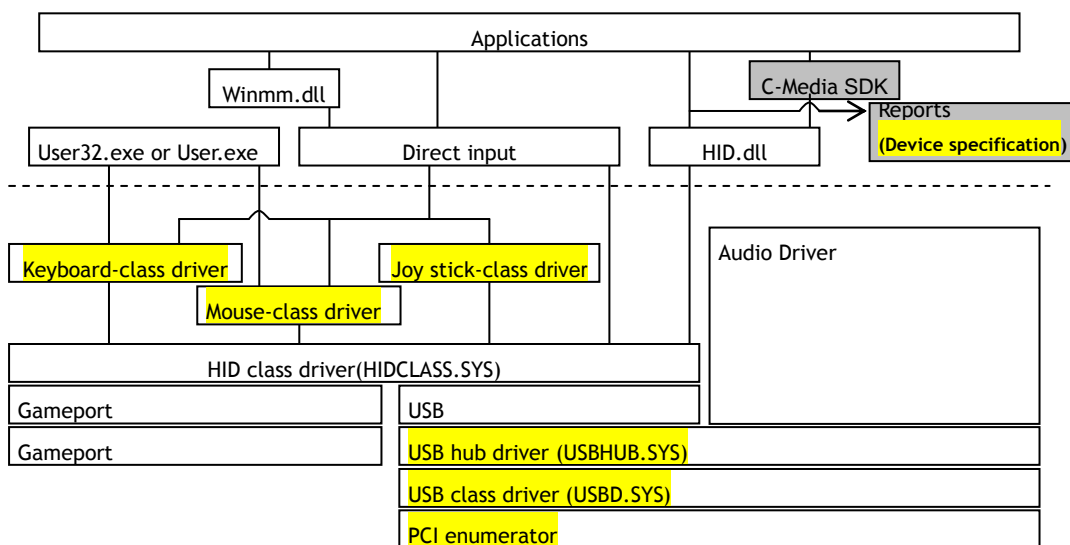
Applications

Winmm.dll

C-Media SDK

Reports
(Device specification)

User32.exe or User.exe

Direct input

HID.dll

Keyboard-class driver

Joy stick-class driver

Audio Driver

Mouse-class driver

HID class driver(HIDCLASS.SYS)

Gameport

USB

Gameport

USB hub driver (USBHUB.SYS)

USB class driver (USBD.SYS)

PCI enumerator